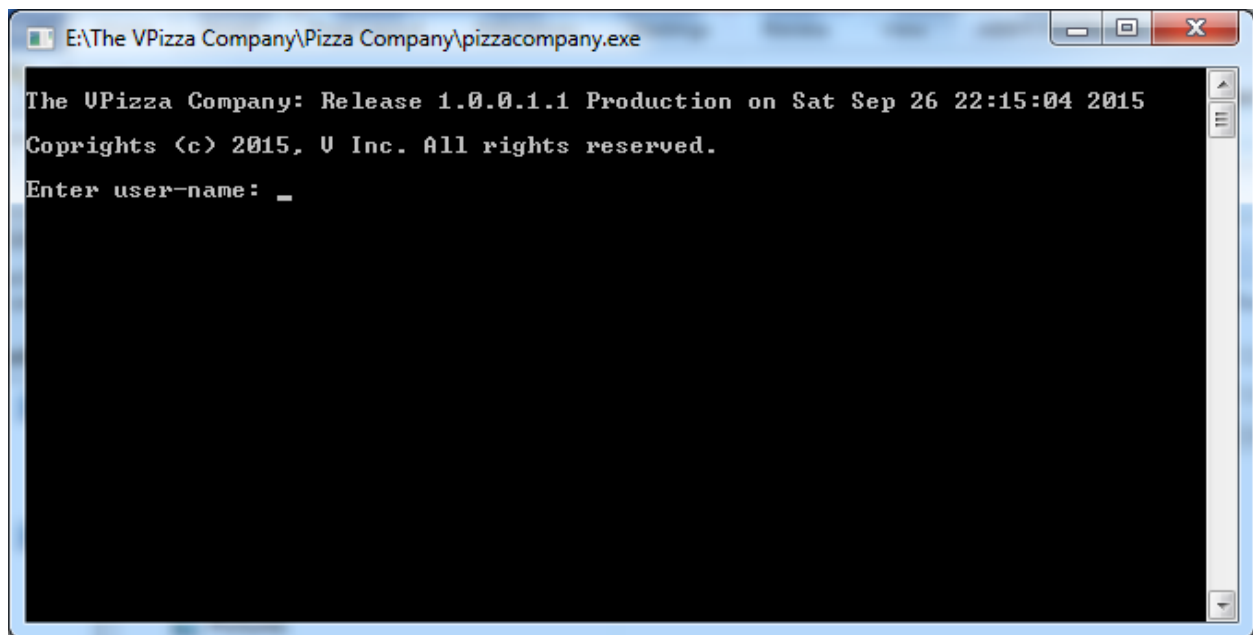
E:\The VPizza Company\Pizza Company\pizzacompany.exe

The VPizza Company: Release 1.0.0.1.1 Production on Sat Sep 26 22:15:04 2015

Copyrights (c) 2015, V Inc. All rights reserved.

Enter user-name: _